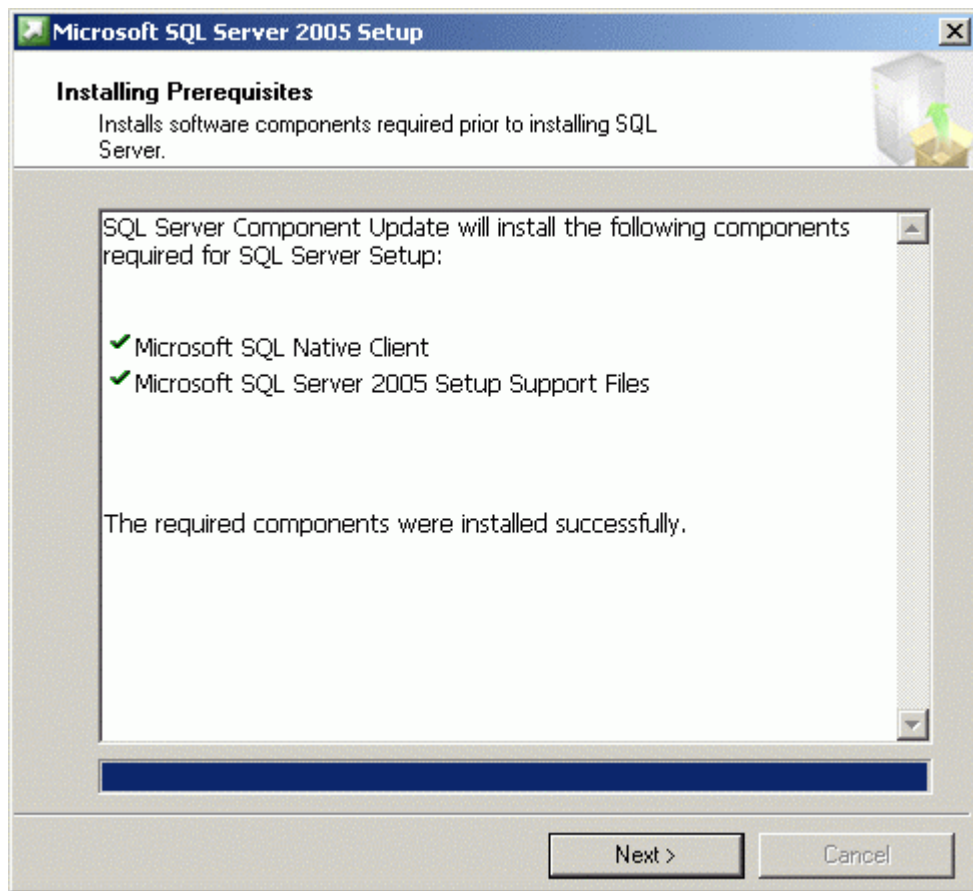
Microsoft SQL Server 2005 Setup

Installing Prerequisites

Installs software components required prior to installing SQL Server.

SQL Server Component Update will install the following components required for SQL Server Setup:

Microsoft SQL Native Client
Microsoft SQL Server 2005 Setup Support Files

The required components were installed successfully.

Next >
Cancel